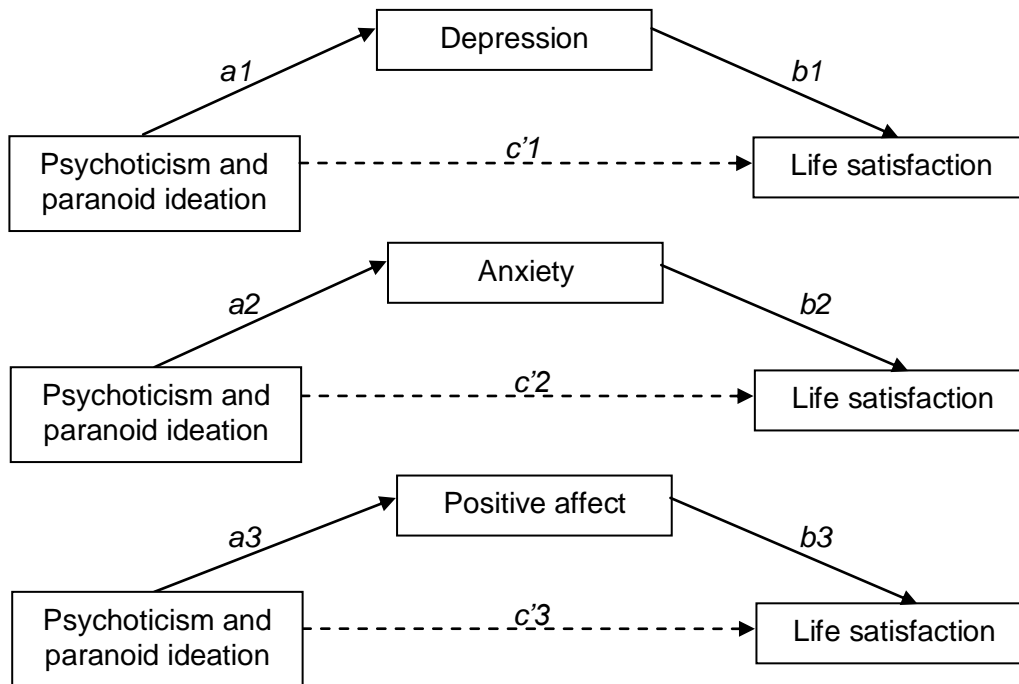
Depression

a1

b1

Psychoticism and paranoid ideation

c'1

Life satisfaction

Anxiety

a2

b2

Psychoticism and paranoid ideation

c'2

Life satisfaction

Positive affect

a3

b3

Psychoticism and paranoid ideation

c'3

Life satisfaction